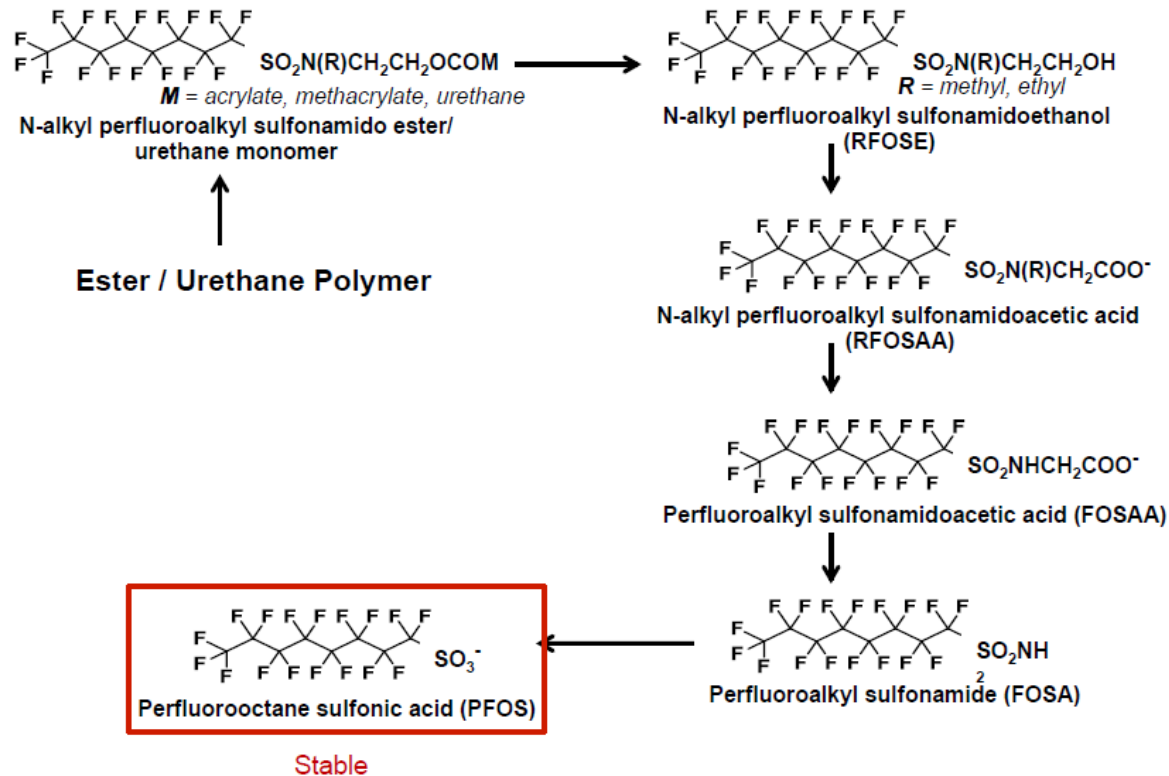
F F F F F F F F F F F F F F F F F F F F

$SO_2N(R)CH_2CH_2OCOM$

***M*** *= acrylate, methacrylate, urethane*

N-alkyl perfluoroalkyl sulfonamido ester/ urethane monomer

Ester / Urethane Polymer

F F F F F F F F F F F F F F F F F F F F

$SO_2N(R)CH_2CH_2OH$

***R*** *= methyl, ethyl*

N-alkyl perfluoroalkyl sulfonamidoethanol (RFOSE)

F F F F F F F F F F F F F F F F F F F F

$SO_2N(R)CH_2COO^-$

N-alkyl perfluoroalkyl sulfonamidoacetic acid (RFOSAA)

F F F F F F F F F F F F F F F F F F F F

$SO_2NHCH_2COO^-$

Perfluoroalkyl sulfonamidoacetic acid (FOSAA)

F F F F F F F F F F F F F F F F F F F F

$SO_2NH_2$

Perfluoroalkyl sulfonamide (FOSA)

F F F F F F F F F F F F F F F F F F F F

$SO_3^-$

Perfluorooctane sulfonic acid (PFOS)

Stable